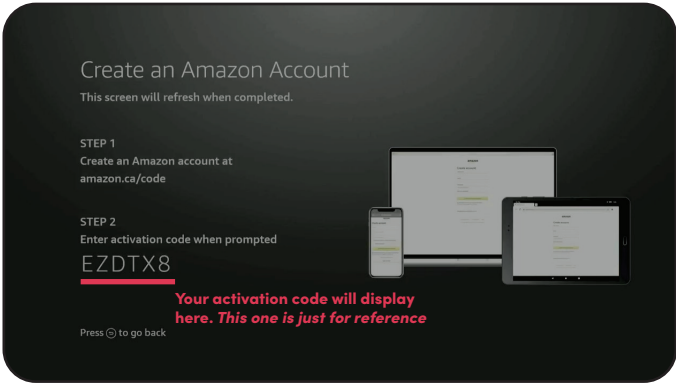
Create an Amazon Account
This screen will refresh when completed.

STEP 1
Create an Amazon account at amazon.ca/code

STEP 2
Enter activation code when prompted

EZDTX8

Your activation code will display here. This one is just for reference

Press ⊖ to go back